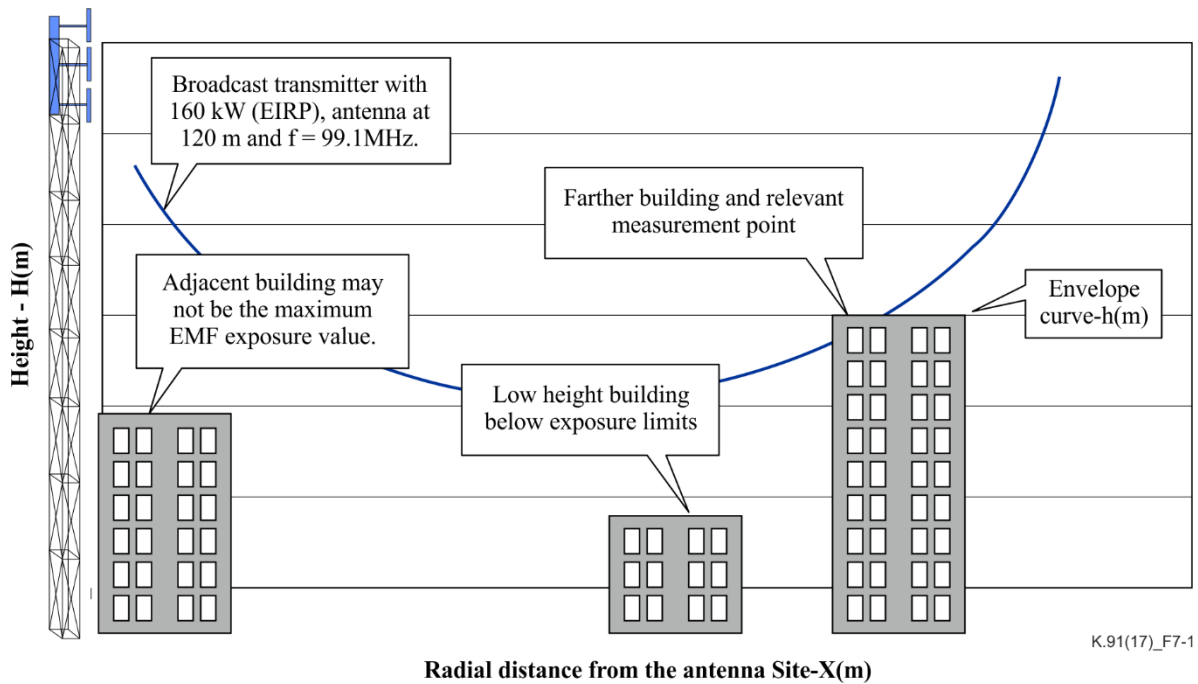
Broadcast transmitter with 160 kW (EIRP), antenna at 120 m and f = 99.1MHz.

Farther building and relevant measurement point

Adjacent building may not be the maximum EMF exposure value.

Envelope curve-h(m)

Height - H(m)

Low height building below exposure limits

K.91(17)_F7-1

Radial distance from the antenna Site-X(m)